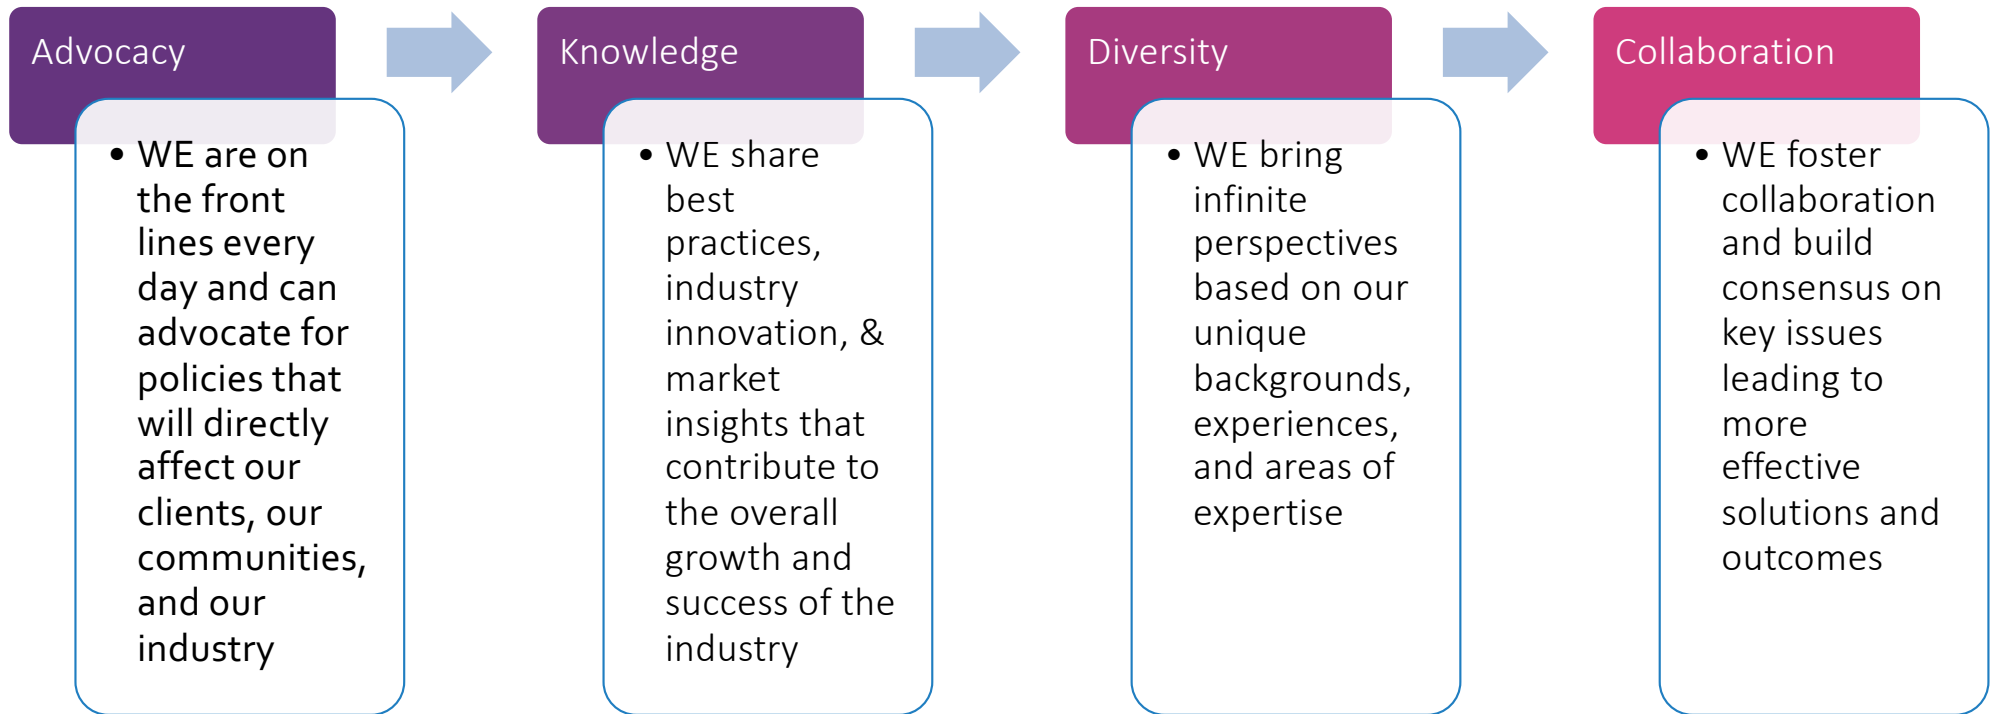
Advocacy

- WE are on the front lines every day and can advocate for policies that will directly affect our clients, our communities, and our industry

Knowledge

- WE share best practices, industry innovation, & market insights that contribute to the overall growth and success of the industry

Diversity

- WE bring infinite perspectives based on our unique backgrounds, experiences, and areas of expertise

Collaboration

- WE foster collaboration and build consensus on key issues leading to more effective solutions and outcomes